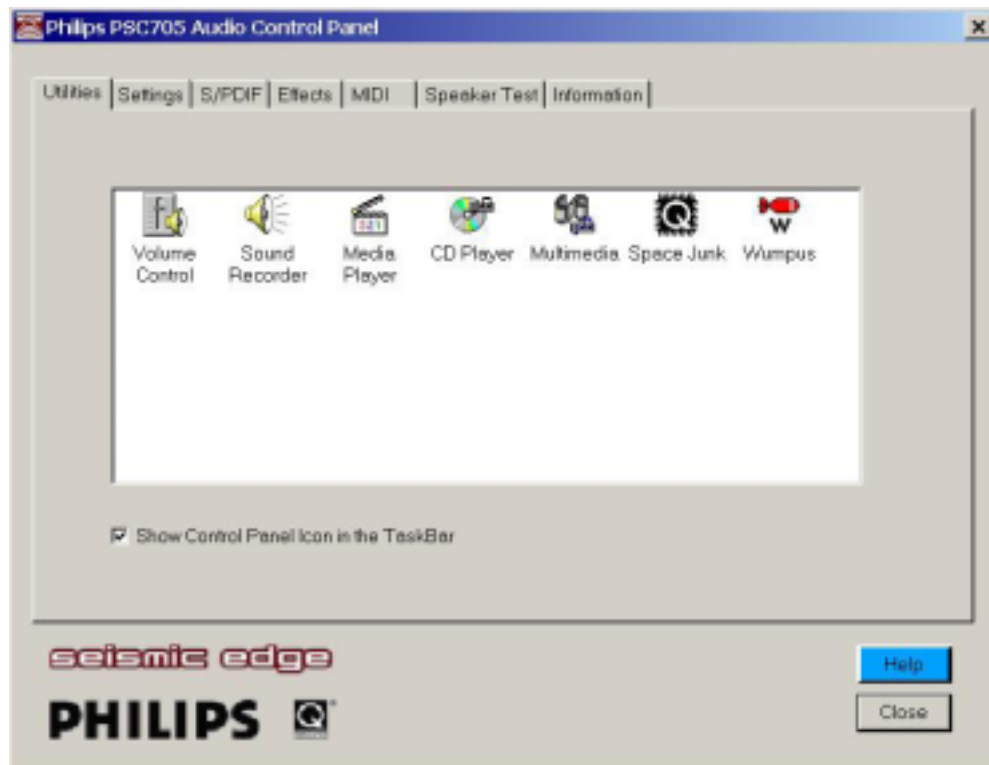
Philips PSC705 Audio Control Panel

×

Utilities | Settings | S/PDIF | Effects | MIDI | Speaker Test | Information

Volume Control

Sound Recorder

Media Player

CD Player

Multimedia

Space Junk

Wumpus

Show Control Panel Icon in the TaskBar

seismic edge

PHILIPS

Help

Close